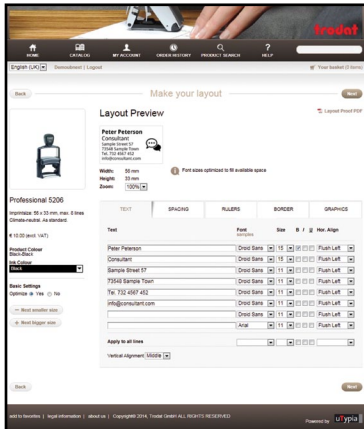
trodat

HOME CATALOG MY ACCOUNT ORDER HISTORY PRODUCT SEARCH HELP

English (UK) | Serendinect | Logout

Your basket (0 items)

Back

Make your layout

Next

Layout Preview

Layout Proof PDF

Peter Peterson
Consultant
Sample Street 57
73548 Sample Town
Tel. 732 4567 452
info@consultant.com

Width: 56 mm
Height: 33 mm
Zoom: 100%

Font sizes optimized to fill available space

Professional 5206

Imprintsize: 56 x 33 mm, max. 8 lines
Climate-neutral. As standard.

€ 10.00 (excl. VAT)

Product Colour
Black-Black

Ink Colour
Black

Basic Settings
Optimize ◉ Yes ○ No

← Next smaller size

→ Next bigger size

| TEXT | SPACING | RULERS | BORDER | GRAPHICS |
|---|---|---|---|---|

| Text | Font samples | Size | B / U | Hor. Align |
|---|---|---|---|---|
| Peter Peterson | Droid Sans | 15 | | Flush Left |
| Consultant | Droid Sans | 11 | | Flush Left |
| Sample Street 57 | Droid Sans | 11 | | Flush Left |
| 73548 Sample Town | Droid Sans | 11 | | Flush Left |
| Tel. 732 4567 452 | Droid Sans | 11 | | Flush Left |
| info@consultant.com | Droid Sans | 11 | | Flush Left |
| | Droid Sans | 11 | | Flush Left |
| | Arial | 11 | | Flush Left |

Apply to all lines

Vertical Alignment: Middle

Back

Next

add to favorites | legal information | about us | Copyright© 2014, Trodat GmbH ALL RIGHTS RESERVED

Powered by u Typia